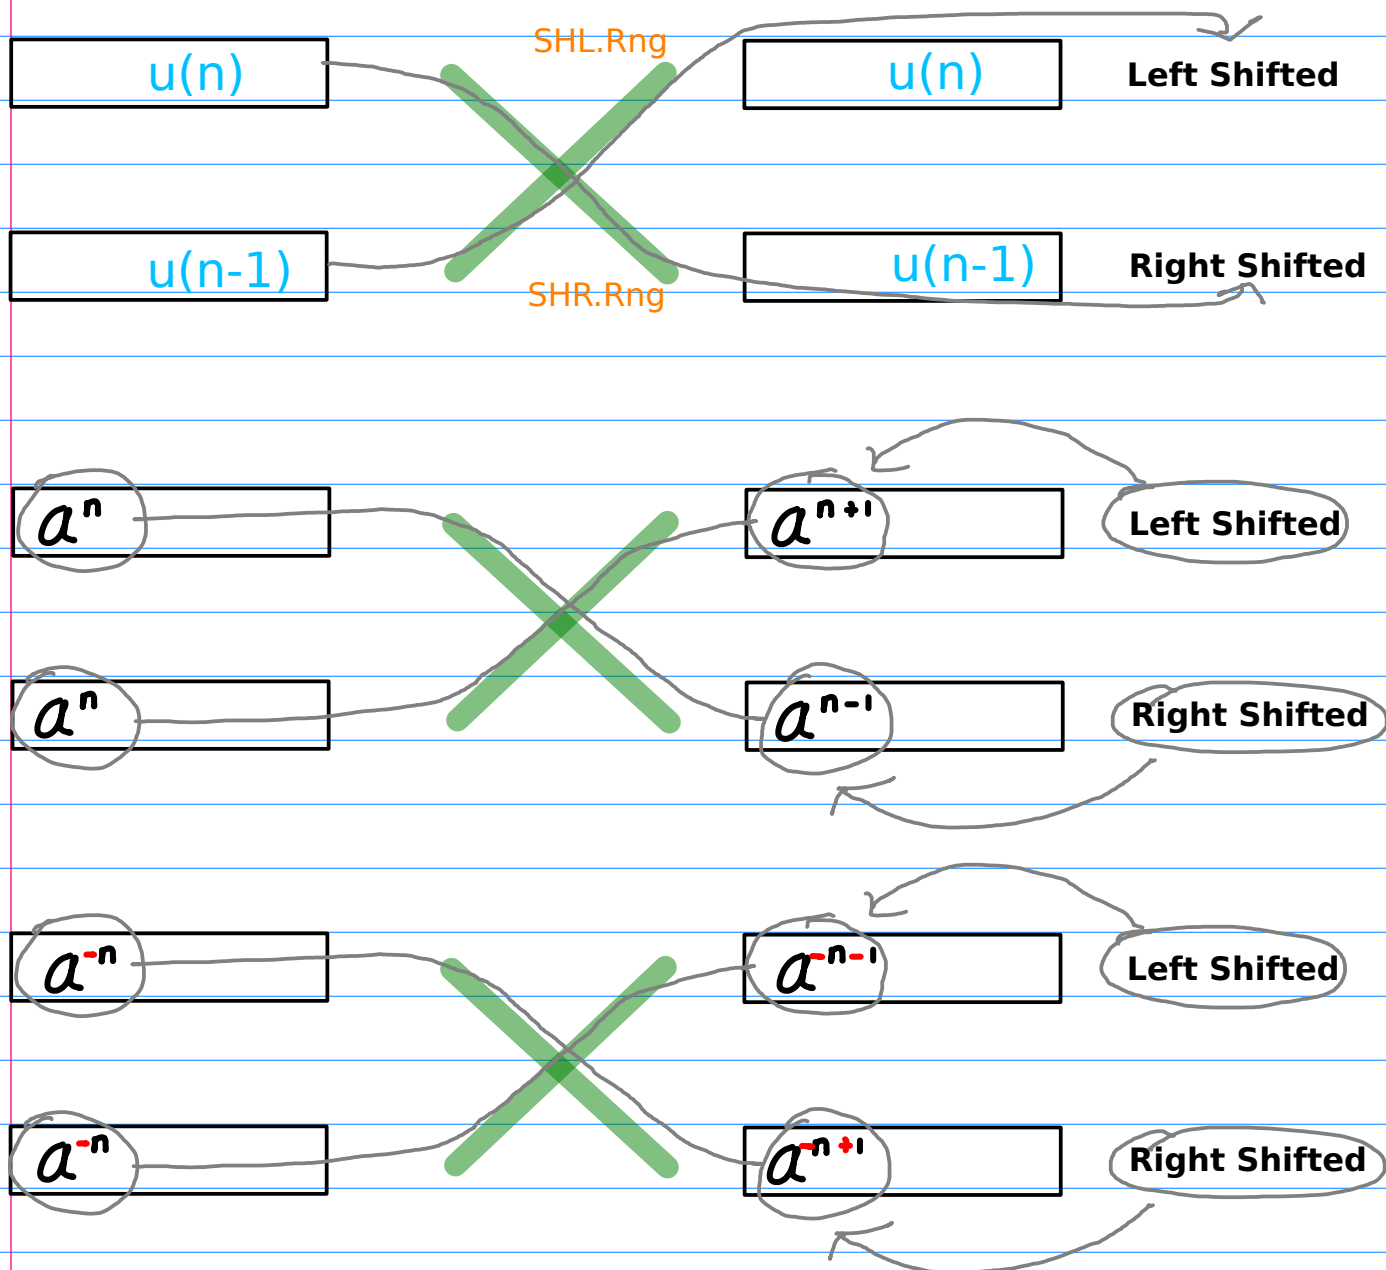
u(n)

SHL.Rng

u(n)

Left Shifted

u(n-1)

SHR.Rng

u(n-1)

Right Shifted

$a^n$

$a^{n+1}$

Left Shifted

$a^n$

$a^{n-1}$

Right Shifted

$a^{-n}$

$a^{-n-1}$

Left Shifted

$a^{-n}$

$a^{-n+1}$

Right Shifted